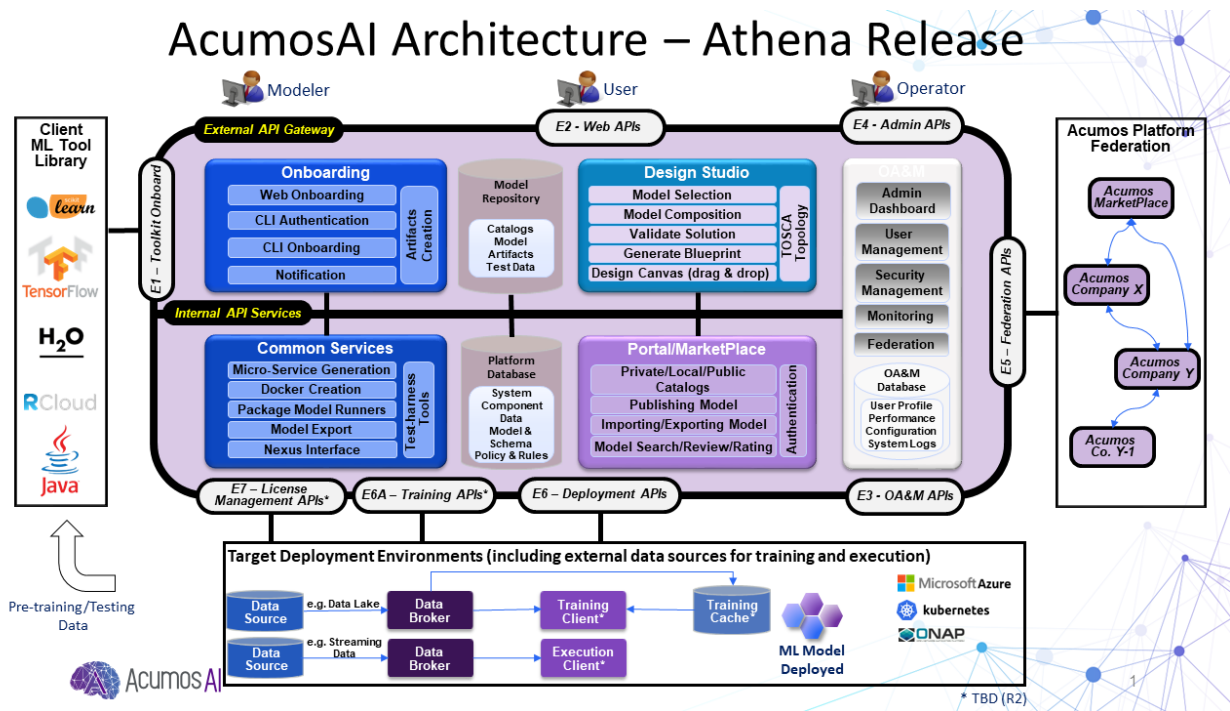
AcumosAI Architecture – Athena Release

Modeler

User

Operator

Client ML Tool Library

learn

TensorFlow

$H_2O$

RCloud

Java

External API Gateway

E2 - Web APIs

E4 - Admin APIs

E1 – Toolkit Onboard

Onboarding

Web Onboarding

CLI Authentication

CLI Onboarding

Notification

Artifacts Creation

Model Repository

Catalogs Model Artifacts Test Data

Design Studio

Model Selection

Model Composition

Validate Solution

Generate Blueprint

Design Canvas (drag & drop)

TOSCA Topology

OA&M

Admin Dashboard

User Management

Security Management

Monitoring

Federation

OA&M Database

User Profile Performance Configuration System Logs

E5 – Federation APIs

Acumos Platform Federation

Acumos MarketPlace

Acumos Company X

Acumos Company Y

Acumos Co. Y-1

Internal API Services

Common Services

Micro-Service Generation

Docker Creation

Package Model Runners

Model Export

Nexus Interface

Test-harness Tools

Platform Database

System Component Data Model & Schema Policy & Rules

Portal/MarketPlace

Private/Local/Public Catalogs

Publishing Model

Importing/Exporting Model

Model Search/Review/Rating

Authentication

E7 – License Management APIs*

E6A – Training APIs*

E6 – Deployment APIs

E3 - OA&M APIs

Target Deployment Environments (including external data sources for training and execution)

Data Source

e.g. Data Lake

Data Broker

Training Client*

Training Cache*

Data Source

e.g. Streaming Data

Data Broker

Execution Client*

ML Model Deployed

Microsoft Azure

kubernetes

ONAP

Pre-training/Testing Data

Acumos AI

* TBD (R2)

1